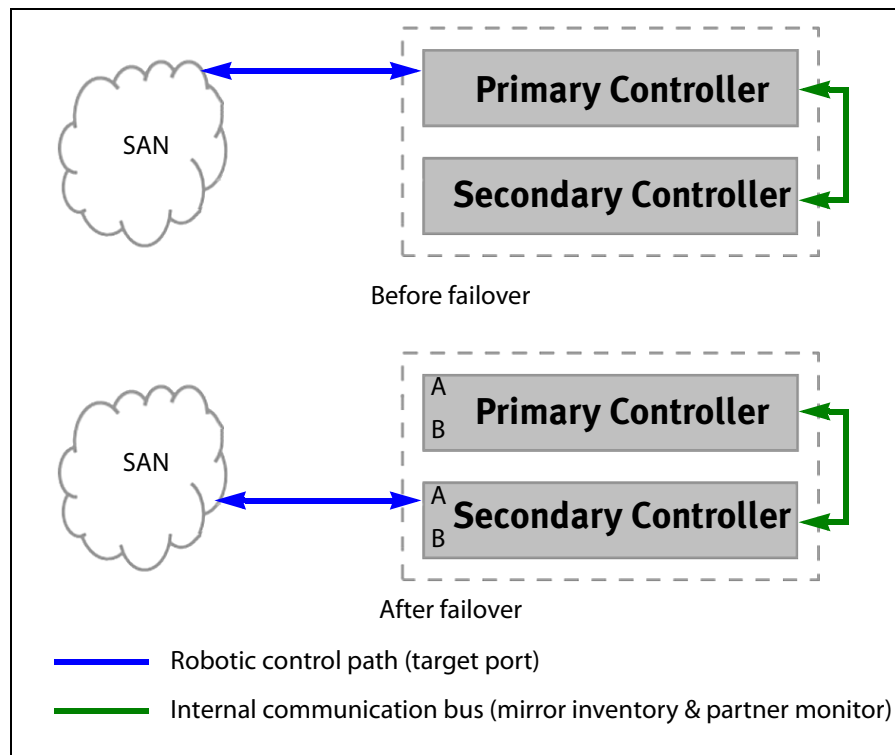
SAN

Primary Controller

Secondary Controller

Before failover

SAN

A
B
Primary Controller

A
B
Secondary Controller

After failover

Robotic control path (target port)

Internal communication bus (mirror inventory & partner monitor)